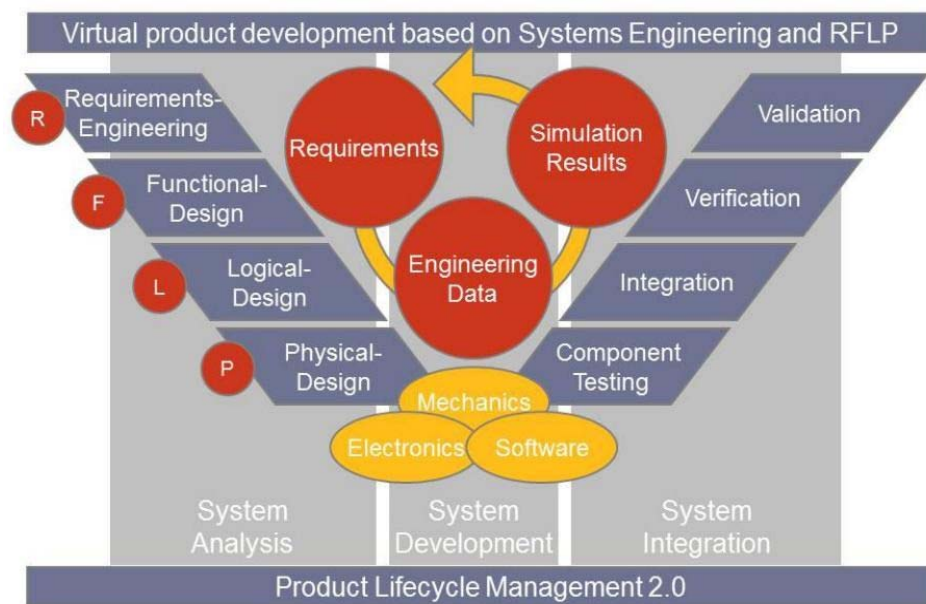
Virtual product development based on Systems Engineering and RFLP

R Requirements-Engineering

F Functional-Design

L Logical-Design

P Physical-Design

Requirements

Simulation Results

Engineering Data

Validation

Verification

Integration

Component Testing

Mechanics

Electronics

Software

System Analysis

System Development

System Integration

Product Lifecycle Management 2.0